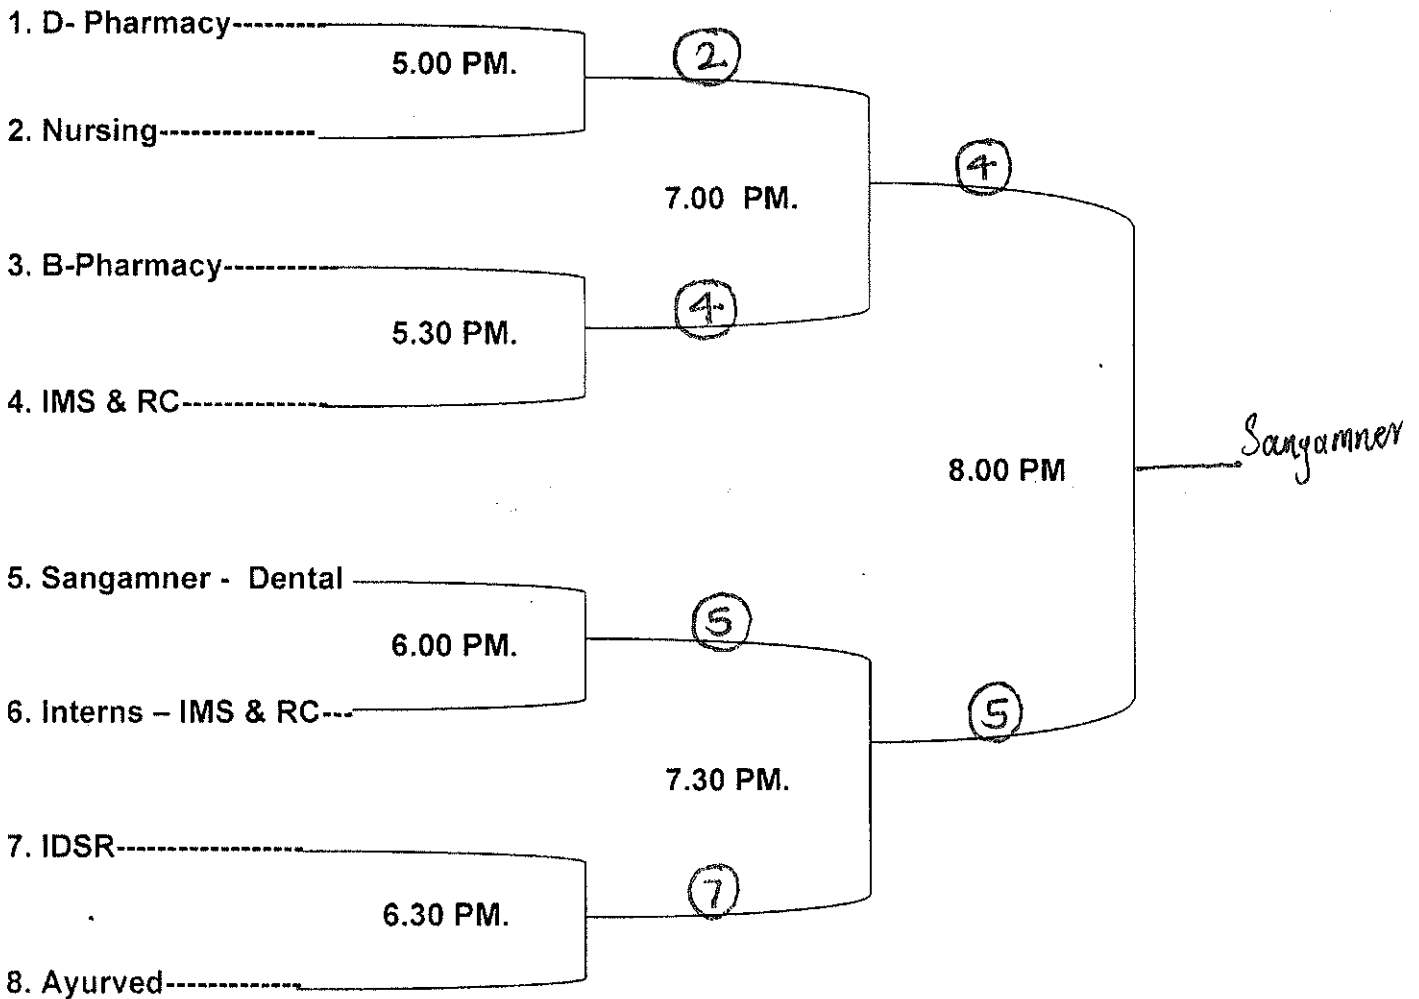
1. D- Pharmacy---------

5.00 PM.

2. Nursing---------------

2

7.00 PM.

4

3. B-Pharmacy-----------

5.30 PM.

4

4. IMS & RC--------------

8.00 PM

Sangamner

5. Sangamner - Dental

6.00 PM.

5

6. Interns – IMS & RC---

7.30 PM.

5

7. IDSR------------------

6.30 PM.

7

8. Ayurved-------------